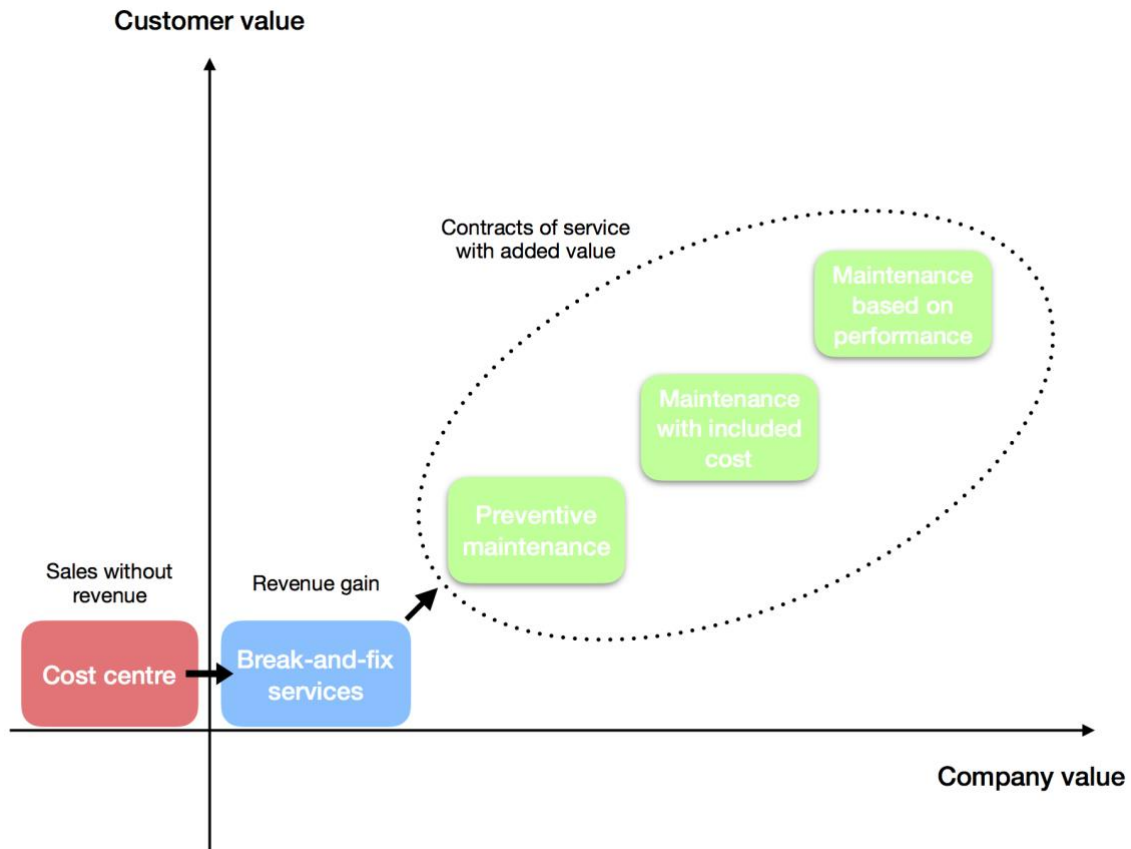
Customer value

Contracts of service with added value

Maintenance based on performance

Maintenance with included cost

Preventive maintenance

Sales without revenue

Revenue gain

Cost centre

Break-and-fix services

Company value